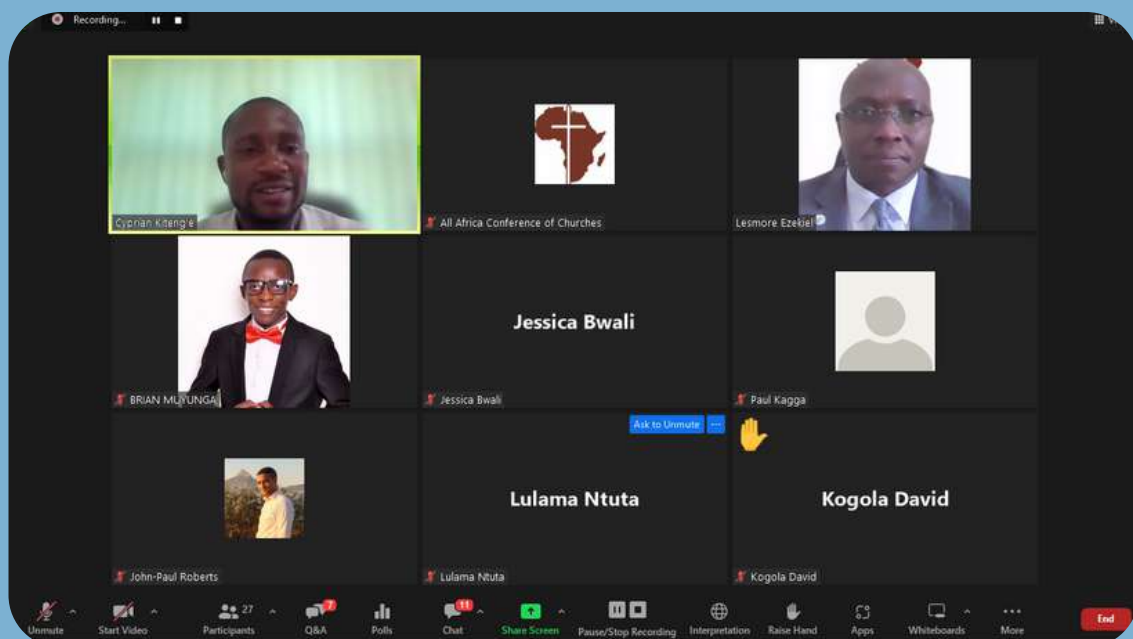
Recording...

Cyprian Kiteng'e

All Africa Conference of Churches

Lesmore Ezekiel

BRIAN MUYUNGA

Jessica Bwali

Jessica Bwali

Paul Kagga

John-Paul Roberts

Ask to Unmute

Lulama Ntuta

Lulama Ntuta

Kogola David

Kogola David

Unmute | Start Video | Participants 27 | Q&A 7 | Polls | Chat 11 | Share Screen | Pause/Stop Recording | Interpretation | Raise Hand | Apps | Whiteboards | More | End